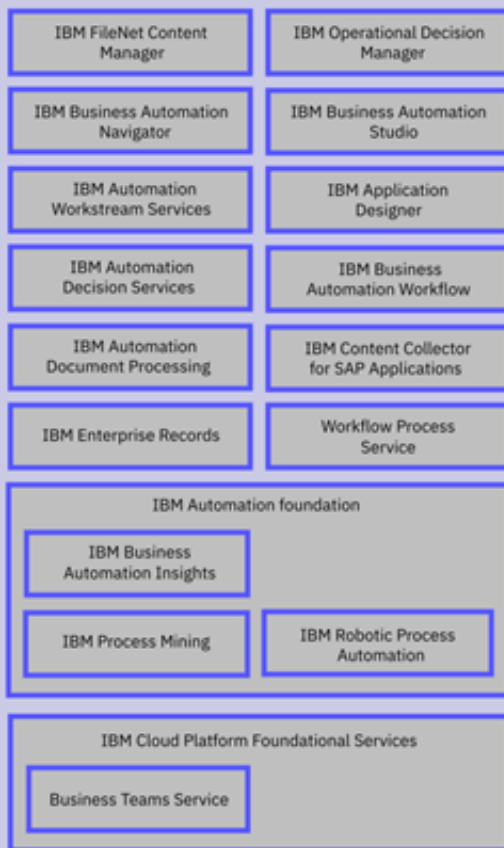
IBM FileNet Content Manager

IBM Operational Decision Manager

IBM Business Automation Navigator

IBM Business Automation Studio

IBM Automation Workstream Services

IBM Application Designer

IBM Automation Decision Services

IBM Business Automation Workflow

IBM Automation Document Processing

IBM Content Collector for SAP Applications

IBM Enterprise Records

Workflow Process Service

IBM Automation foundation

IBM Business Automation Insights

IBM Process Mining

IBM Robotic Process Automation

IBM Cloud Platform Foundational Services

Business Teams Service